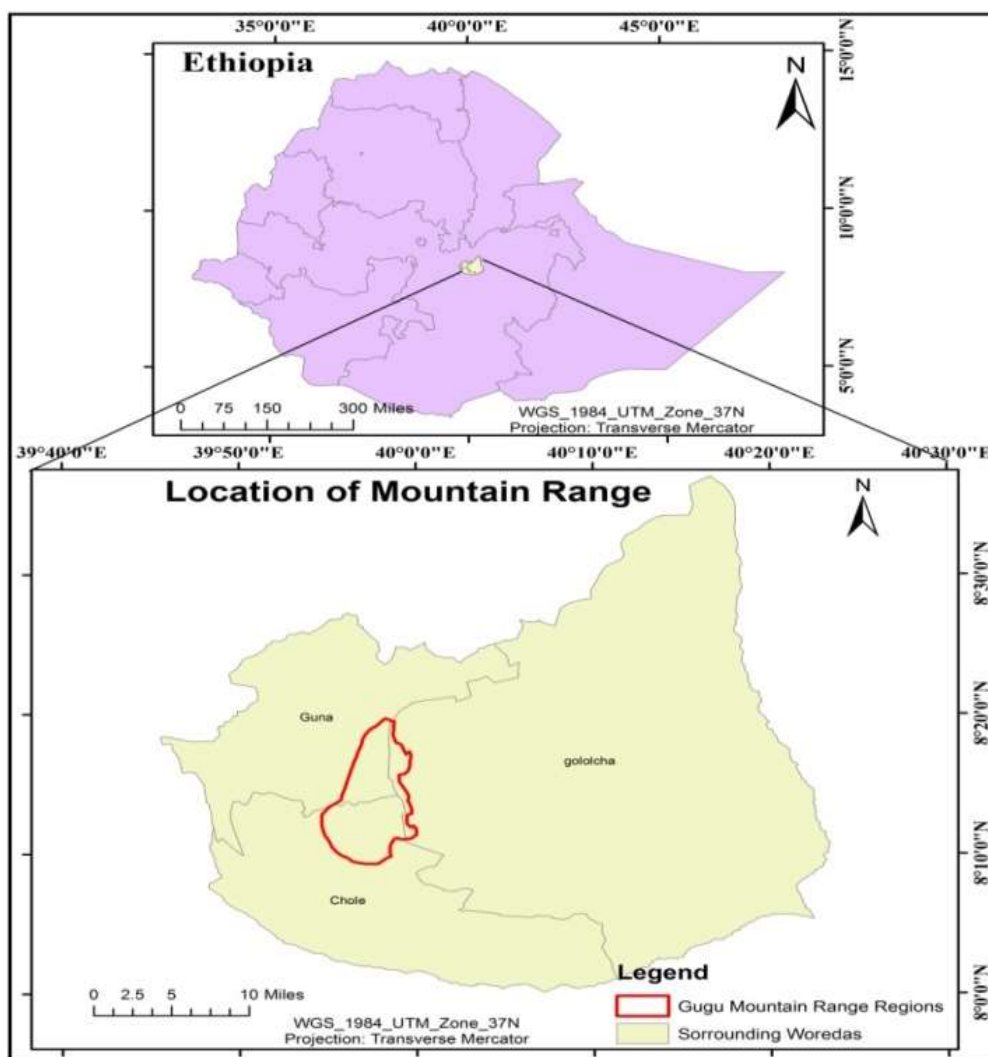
35°0'0"E
40°0'0"E
45°0'0"E
Ethiopia
N
15°0'0"N
10°0'0"N
5°0'0"N
0 75 150 300 Miles
WGS_1984_UTM_Zone_37N
Projection: Transverse Mercator
39°40'0"E
39°50'0"E
40°0'0"E
40°10'0"E
40°20'0"E
40°30'0"E
Location of Mountain Range
N
8°30'0"N
8°20'0"N
8°10'0"N
8°0'0"N
Guna
gololcha
Chole
0 2.5 5 10 Miles
WGS_1984_UTM_Zone_37N
Projection: Transverse Mercator
Legend
Gugu Mountain Range Regions
Sorrounding Woredas